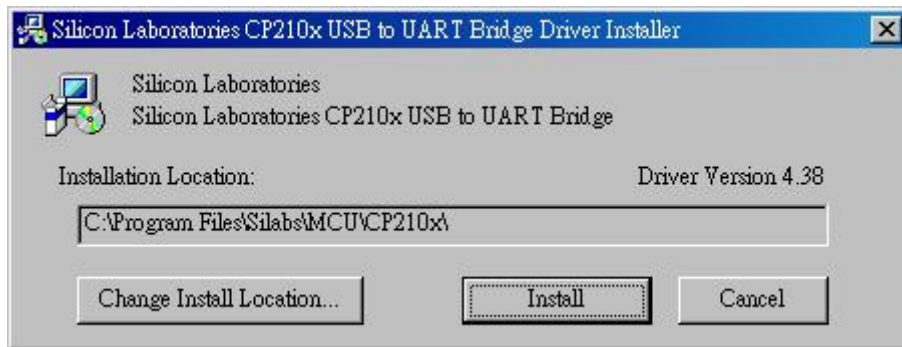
Silicon Laboratories CP210x USB to UART Bridge Driver Installer

×

Silicon Laboratories
Silicon Laboratories CP210x USB to UART Bridge

Installation Location:

Driver Version 4.38

C:\Program Files\Silabs\MCU\CP210x\

Change Install Location...

Install

Cancel